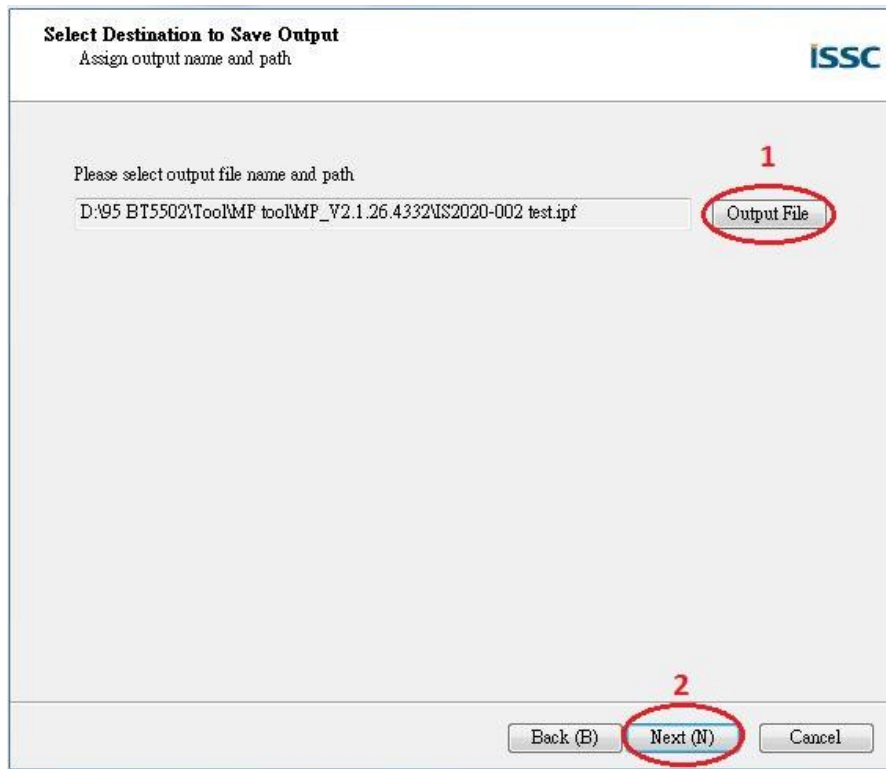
Select Destination to Save Output
Assign output name and path

ISSC

Please select output file name and path

D:\95 BT5502\Tool\MP tool\MP_V2.1.26.4332\IS2020-002 test.ipf

1

Output File

2

Back (B)

Next (N)

Cancel